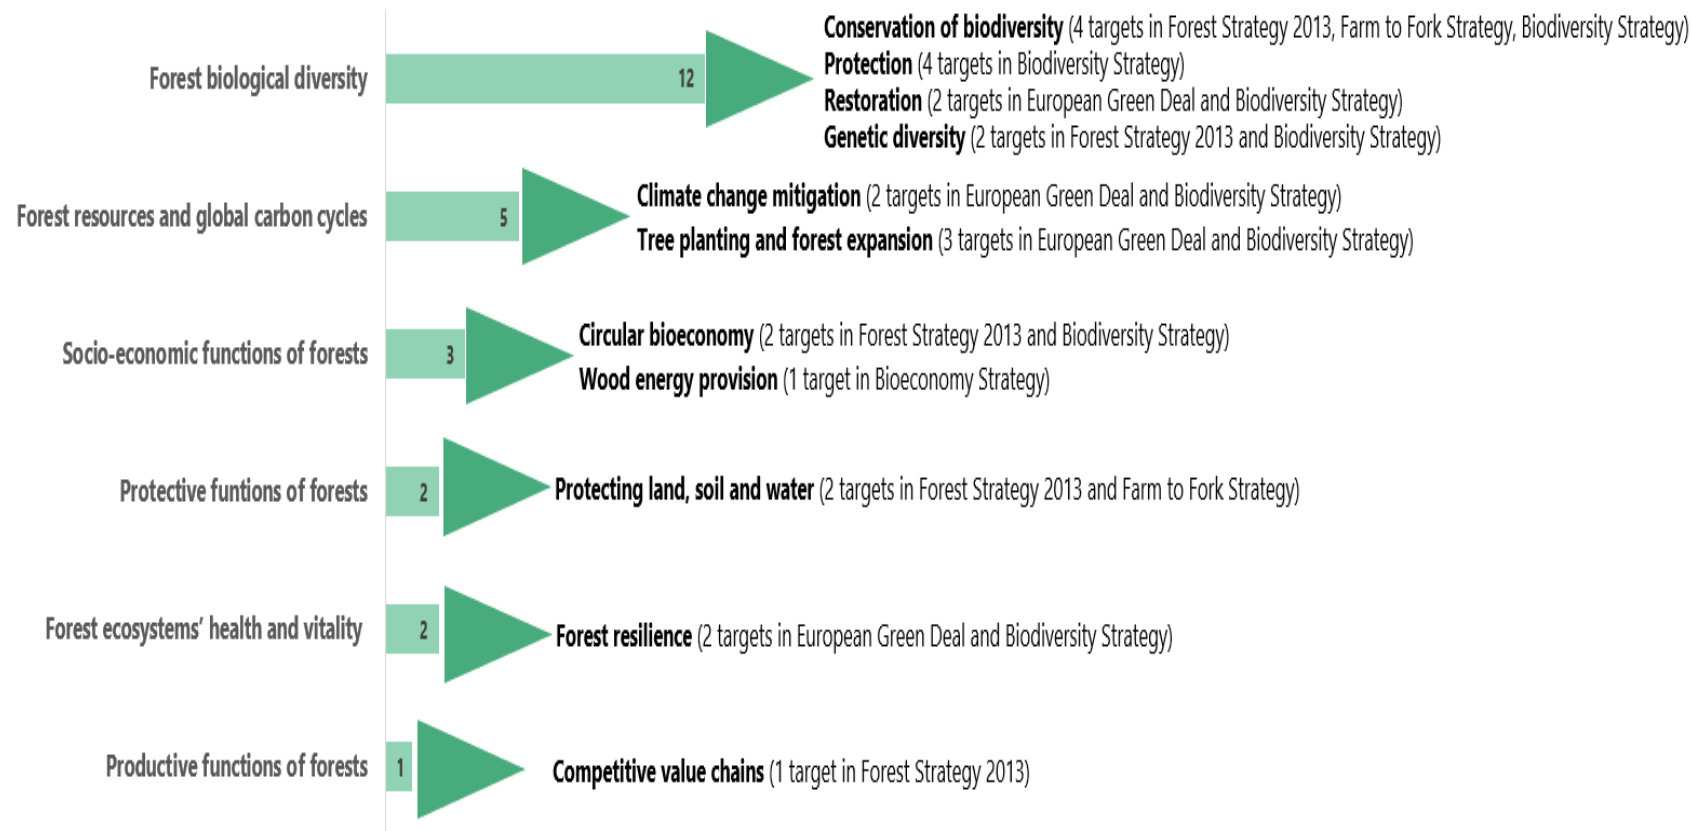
Forest biological diversity
12
Conservation of biodiversity (4 targets in Forest Strategy 2013, Farm to Fork Strategy, Biodiversity Strategy)
Protection (4 targets in Biodiversity Strategy)
Restoration (2 targets in European Green Deal and Biodiversity Strategy)
Genetic diversity (2 targets in Forest Strategy 2013 and Biodiversity Strategy)

Forest resources and global carbon cycles
5
Climate change mitigation (2 targets in European Green Deal and Biodiversity Strategy)
Tree planting and forest expansion (3 targets in European Green Deal and Biodiversity Strategy)

Socio-economic functions of forests
3
Circular bioeconomy (2 targets in Forest Strategy 2013 and Biodiversity Strategy)
Wood energy provision (1 target in Bioeconomy Strategy)

Protective funtions of forests
2
Protecting land, soil and water (2 targets in Forest Strategy 2013 and Farm to Fork Strategy)

Forest ecosystems' health and vitality
2
Forest resilience (2 targets in European Green Deal and Biodiversity Strategy)

Productive functions of forests
1
Competitive value chains (1 target in Forest Strategy 2013)